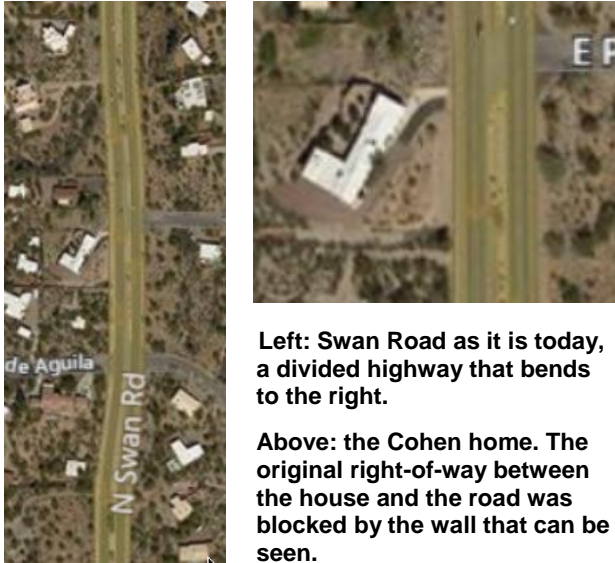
de Aguila

N Swan Rd

E P

Left: Swan Road as it is today, a divided highway that bends to the right.

Above: the Cohen home. The original right-of-way between the house and the road was blocked by the wall that can be seen.